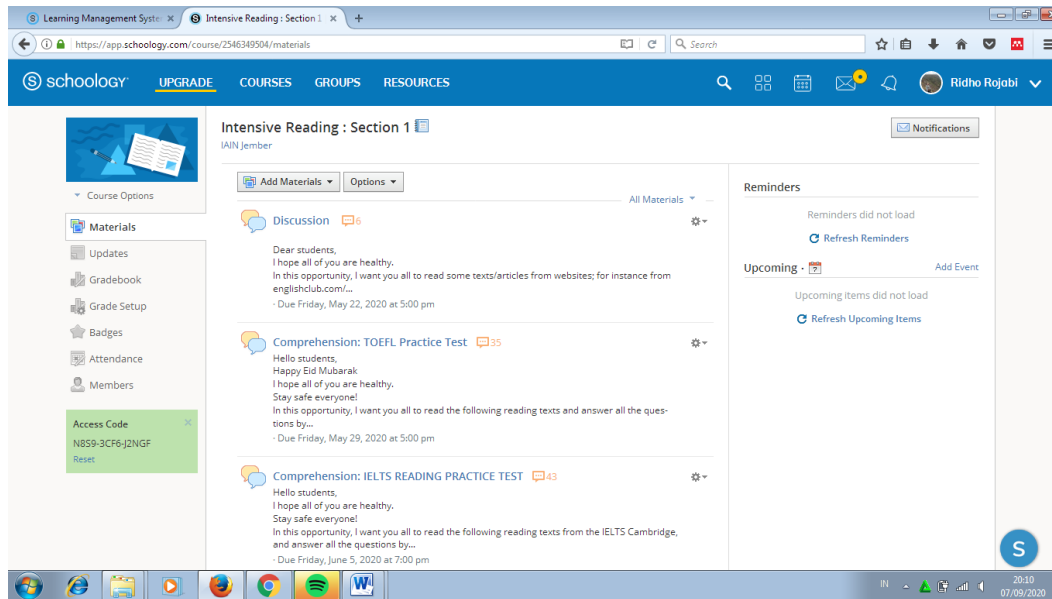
Learning Management Syste ×
Intensive Reading : Section 1 ×
+

https://app.schoology.com/course/2546349504/materials
Search

schoology UPGRADE COURSES GROUPS RESOURCES
Ridho Rojabi

Course Options
Materials
Updates
Gradebook
Grade Setup
Badges
Attendance
Members

Access Code
N8S9-3CF6-J2NGF
Reset

Intensive Reading : Section 1
IAIN Jember

Notifications

Add Materials
Options
All Materials

Discussion 6
Dear students,
I hope all of you are healthy.
In this opportunity, I want you all to read some texts/articles from websites; for instance from englishclub.com/...
· Due Friday, May 22, 2020 at 5:00 pm

Comprehension: TOEFL Practice Test 35
Hello students,
Happy Eid Mubarak
I hope all of you are healthy.
Stay safe everyone!
In this opportunity, I want you all to read the following reading texts and answer all the questions by...
· Due Friday, May 29, 2020 at 5:00 pm

Comprehension: IELTS READING PRACTICE TEST 43
Hello students,
I hope all of you are healthy.
Stay safe everyone!
In this opportunity, I want you all to read the following reading texts from the IELTS Cambridge, and answer all the questions by...
· Due Friday, June 5, 2020 at 7:00 pm

Reminders
Reminders did not load
Refresh Reminders

Upcoming ·
Add Event
Upcoming items did not load
Refresh Upcoming Items

S

IN
20:10
07/09/2020